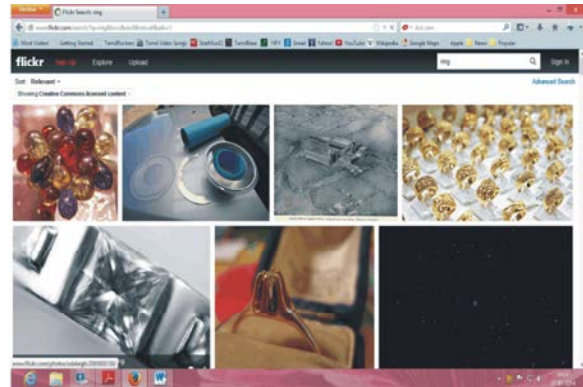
Firefox | Flickr Search: ring | +

www.flickr.com/search/?q=ring&l=cc&ct=0&mt=all&adv=1

Most Visited | Getting Started | TamilRockers | Tamil Video Songs | Startfluid | TamilBase | NEY | Gmail | Yahoo | YouTube | Wikipedia | Google Maps | Apple | News | Popular

flickr | Sign Up | Explore | Upload

ring | Sign In

Sort: Relevant ▾ | Advanced Search

Showing Creative Commons-licensed content ▾

www.flickr.com/photos/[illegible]